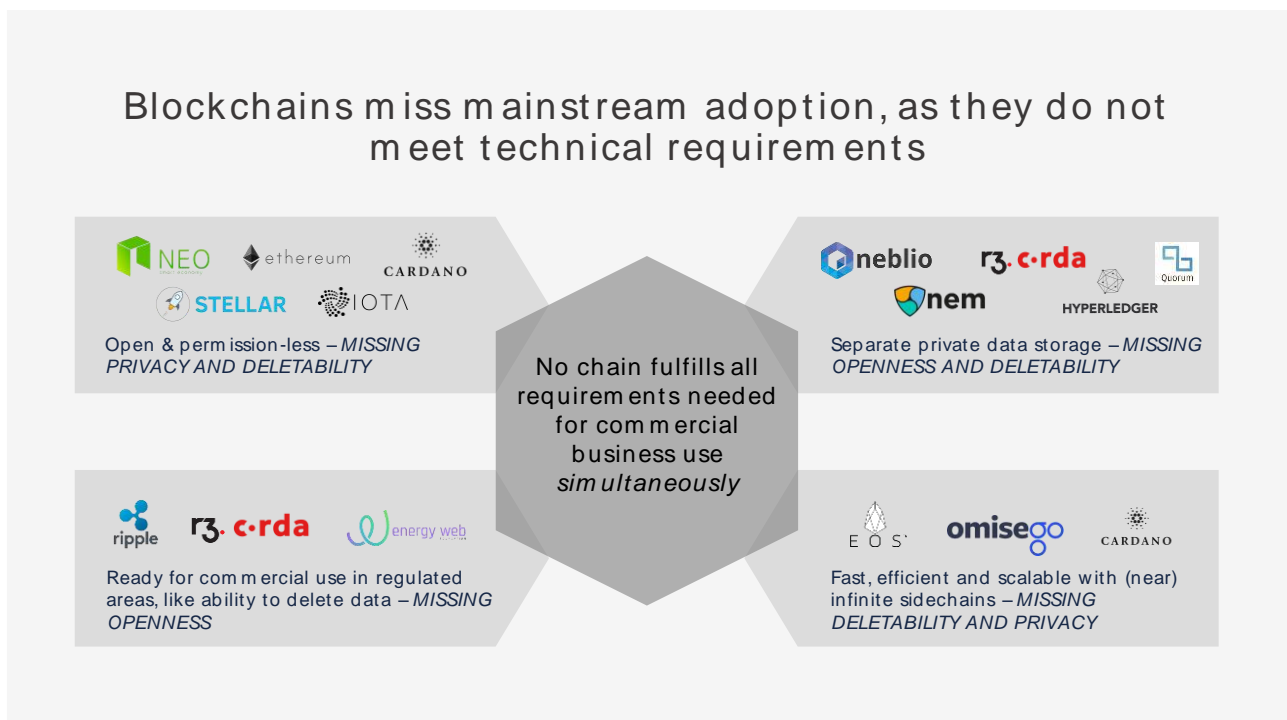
Blockchains miss mainstream adoption, as they do not meet technical requirements

NEO ethereum CARDANO STELLAR IOTA

Open & permission-less – *MISSING PRIVACY AND DELETABILITY*

neblio r3. corda Quorum nem HYPERLEDGER

Separate private data storage – *MISSING OPENNESS AND DELETABILITY*

No chain fulfills all requirements needed for commercial business use *simultaneously*

ripple r3. corda energy web

Ready for commercial use in regulated areas, like ability to delete data – *MISSING OPENNESS*

EOS omisego CARDANO

Fast, efficient and scalable with (near) infinite sidechains – *MISSING DELETABILITY AND PRIVACY*